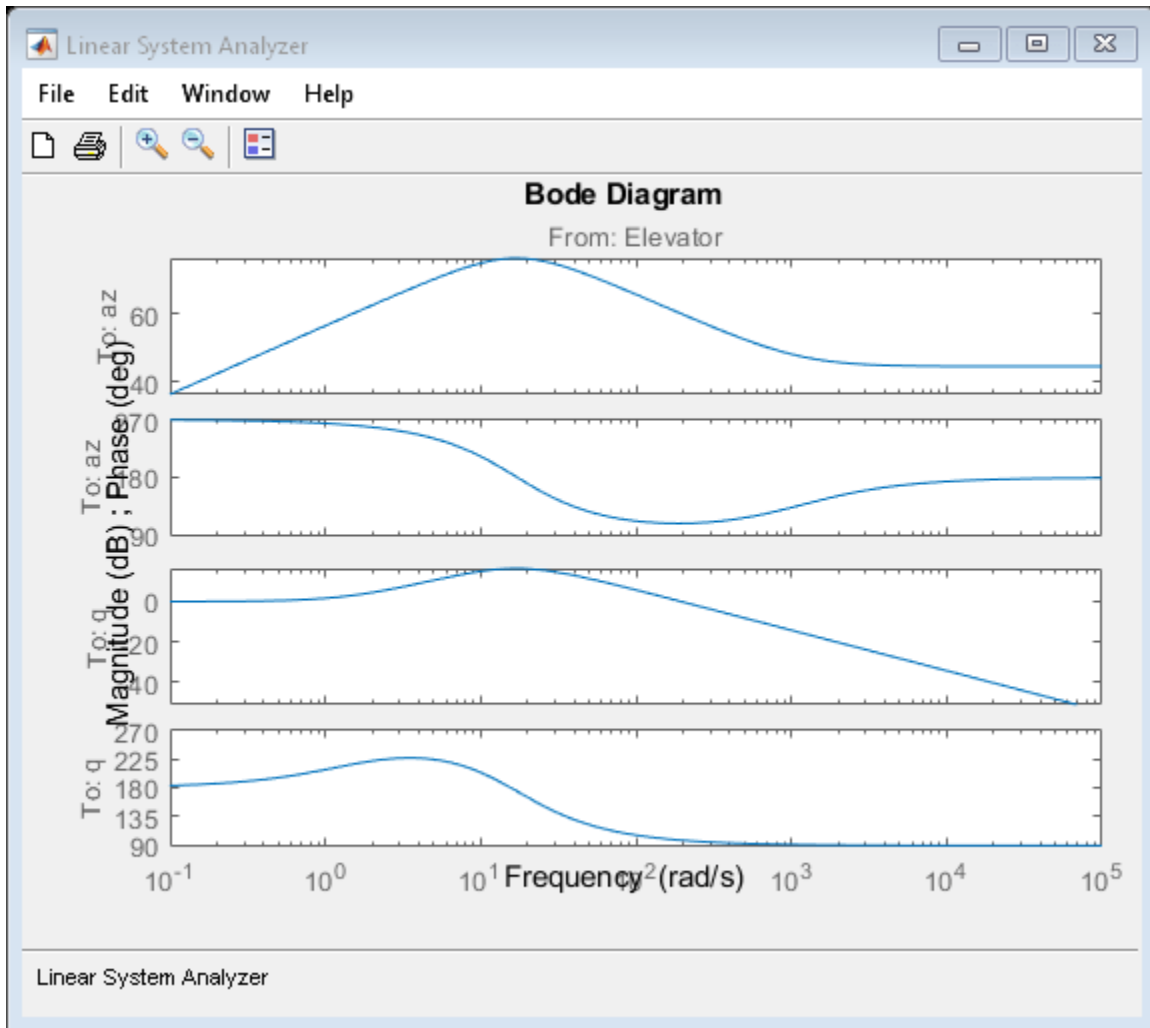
Linear System Analyzer

File Edit Window Help

Bode Diagram

From: Elevator

To: az

60

40

To: az

270

180

90

To: q

0

-20

-40

To: q

270

225

180

135

90

Magnitude (dB) ; Phase (deg)

$10^{-1}$ $10^{0}$ $10^{1}$ $10^{2}$ $10^{3}$ $10^{4}$ $10^{5}$

Frequency (rad/s)

Linear System Analyzer